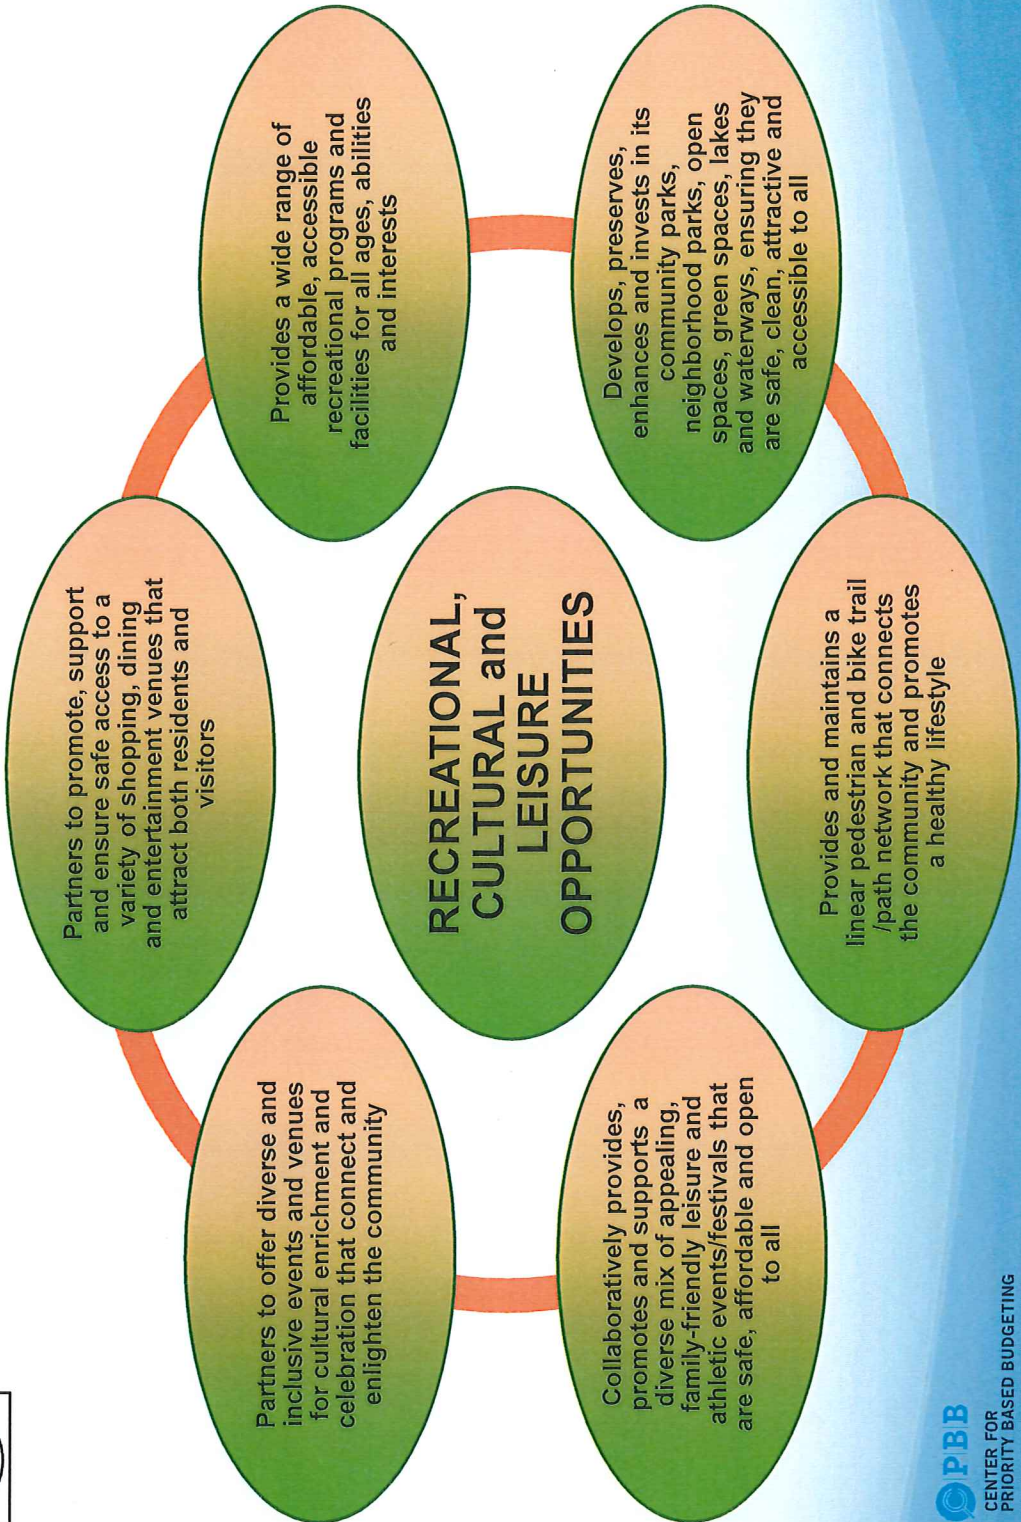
RECREATIONAL, CULTURAL and LEISURE OPPORTUNITIES

Provides a wide range of affordable, accessible recreational programs and facilities for all ages, abilities and interests

Develops, preserves, enhances and invests in its community parks, neighborhood parks, open spaces, green spaces, lakes and waterways, ensuring they are safe, clean, attractive and accessible to all

Provides and maintains a linear pedestrian and bike trail /path network that connects the community and promotes a healthy lifestyle

Collaboratively provides, promotes and supports a diverse mix of appealing, family-friendly leisure and athletic events/festivals that are safe, affordable and open to all

Partners to offer diverse and inclusive events and venues for cultural enrichment and celebration that connect and enlighten the community

Partners to promote, support and ensure safe access to a variety of shopping, dining and entertainment venues that attract both residents and visitors

PBB
CENTER FOR
PRIORITY BASED BUDGETING